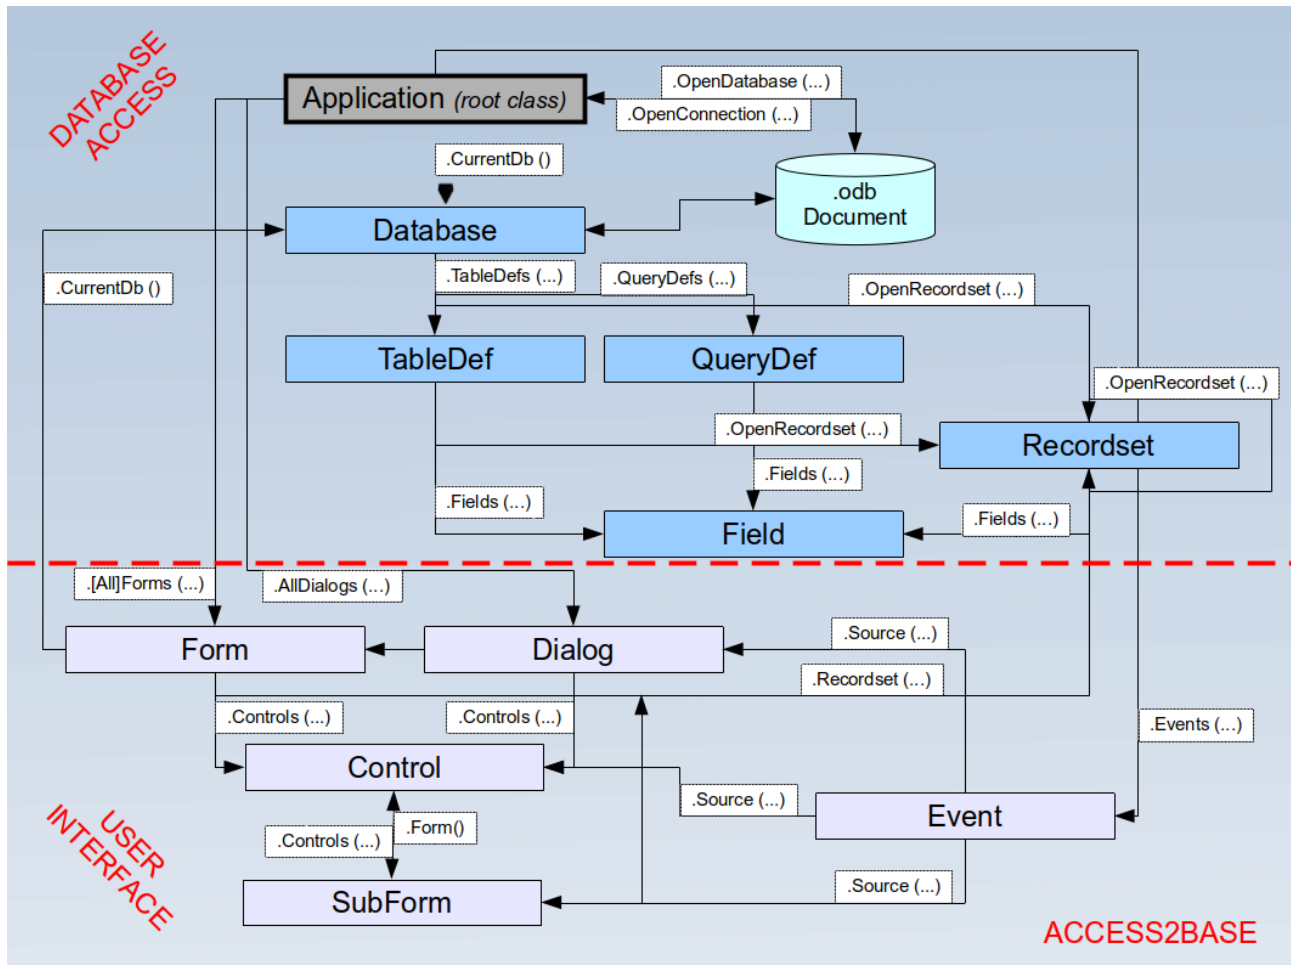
DATABASE ACCESS

Application (root class)

.OpenDatabase (...)

.OpenConnection (...)

.CurrentDb ()

.odb Document

Database

.CurrentDb ()

.TableDefs (...)

.QueryDefs (...)

.OpenRecordset (...)

TableDef

QueryDef

.OpenRecordset (...)

.OpenRecordset (...)

Recordset

.Fields (...)

.Fields (...)

.Fields (...)

Field

.[All]Forms (...)

.AllDialogs (...)

Form

Dialog

.Source (...)

.Recordset (...)

.Controls (...)

.Controls (...)

.Events (...)

Control

.Source (...)

Event

.Form()

.Controls (...)

USER INTERFACE

SubForm

.Source (...)

ACCESS2BASE